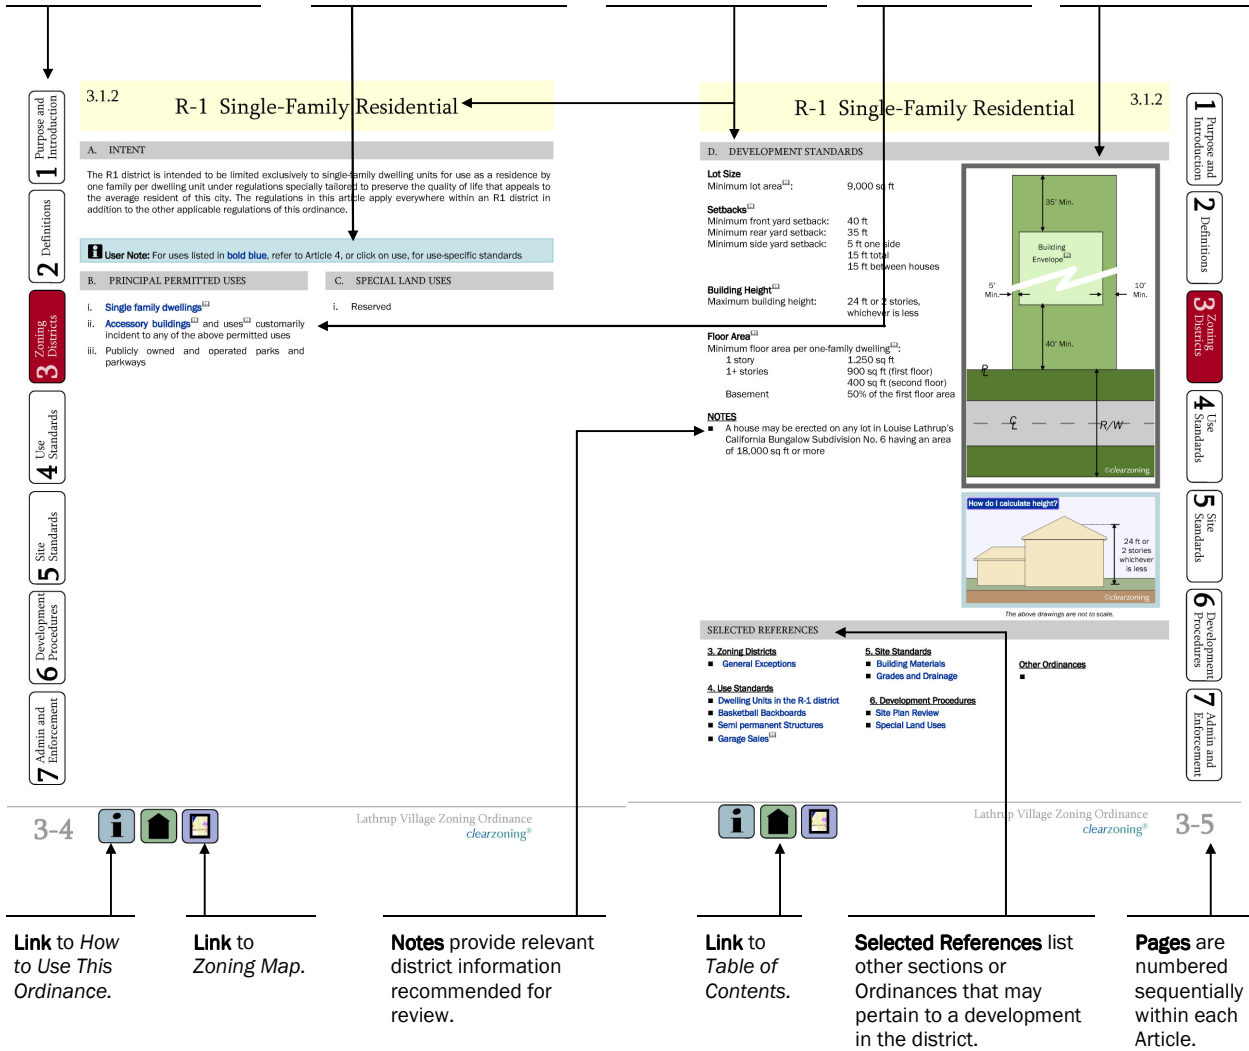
3.1.2

R-1 Single-Family Residential

A. INTENT

The R1 district is intended to be limited exclusively to single-family dwelling units for use as a residence by one family per dwelling unit under regulations specially tailored to preserve the quality of life that appeals to the average resident of this city. The regulations in this article apply everywhere within an R1 district in addition to the other applicable regulations of this ordinance.

User Note: For uses listed in bold blue, refer to Article 4, or click on use, for use-specific standards

B. PRINCIPAL PERMITTED USES

i. Single family dwellings
ii. Accessory buildings and uses customarily incident to any of the above permitted uses
iii. Publicly owned and operated parks and parkways

C. SPECIAL LAND USES

i. Reserved

1 Purpose and Introduction
2 Definitions
3 Zoning Districts
4 Use Standards
5 Site Standards
6 Development Procedures
7 Admin and Enforcement

3-4

Lathrup Village Zoning Ordinance
clearzoning®

R-1 Single-Family Residential

3.1.2

D. DEVELOPMENT STANDARDS

Lot Size
Minimum lot area: 9,000 sq ft

Setbacks
Minimum front yard setback: 40 ft
Minimum rear yard setback: 35 ft
Minimum side yard setback: 5 ft one side
15 ft total
15 ft between houses

Building Height
Maximum building height: 24 ft or 2 stories, whichever is less

Floor Area
Minimum floor area per one-family dwelling:
1 story 1,250 sq ft
1+ stories 900 sq ft (first floor)
400 sq ft (second floor)
Basement 50% of the first floor area

NOTES
■ A house may be erected on any lot in Louise Lathrup's California Bungalow Subdivision No. 6 having an area of 18,000 sq ft or more

35' Min.
Building Envelope
5' Min.
10' Min.
40' Min.
P
℄
R/W
©clearzoning

How do I calculate height?
24 ft or 2 stories whichever is less
©clearzoning

The above drawings are not to scale.

SELECTED REFERENCES

3. Zoning Districts
■ General Exceptions

4. Use Standards
■ Dwelling Units in the R-1 district
■ Basketball Backboards
■ Semi permanent Structures
■ Garage Sales

5. Site Standards
■ Building Materials
■ Grades and Drainage

6. Development Procedures
■ Site Plan Review
■ Special Land Uses

Other Ordinances
■

Lathrup Village Zoning Ordinance
clearzoning®

3-5

Link to How to Use This Ordinance.

Link to Zoning Map.

Notes provide relevant district information recommended for review.

Link to Table of Contents.

Selected References list other sections or Ordinances that may pertain to a development in the district.

Pages are numbered sequentially within each Article.